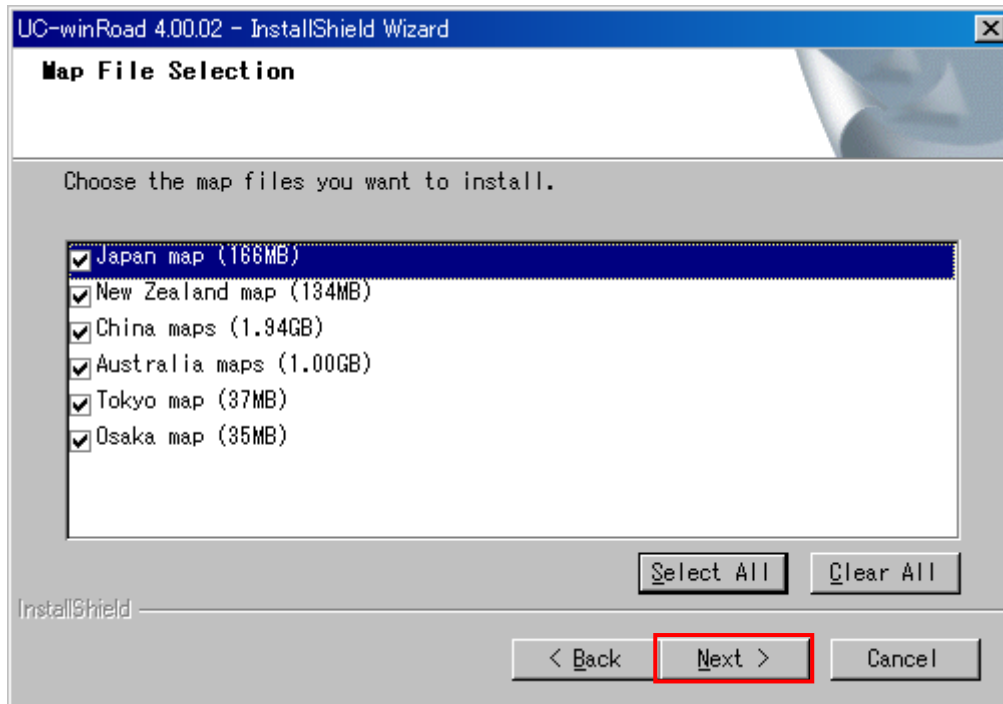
UC-winRoad 4.00.02 - InstallShield Wizard

Map File Selection

Choose the map files you want to install.

Japan map (166MB)
New Zealand map (134MB)
China maps (1.94GB)
Australia maps (1.00GB)
Tokyo map (37MB)
Osaka map (35MB)

Select All
Clear All

InstallShield

< Back
Next >
Cancel